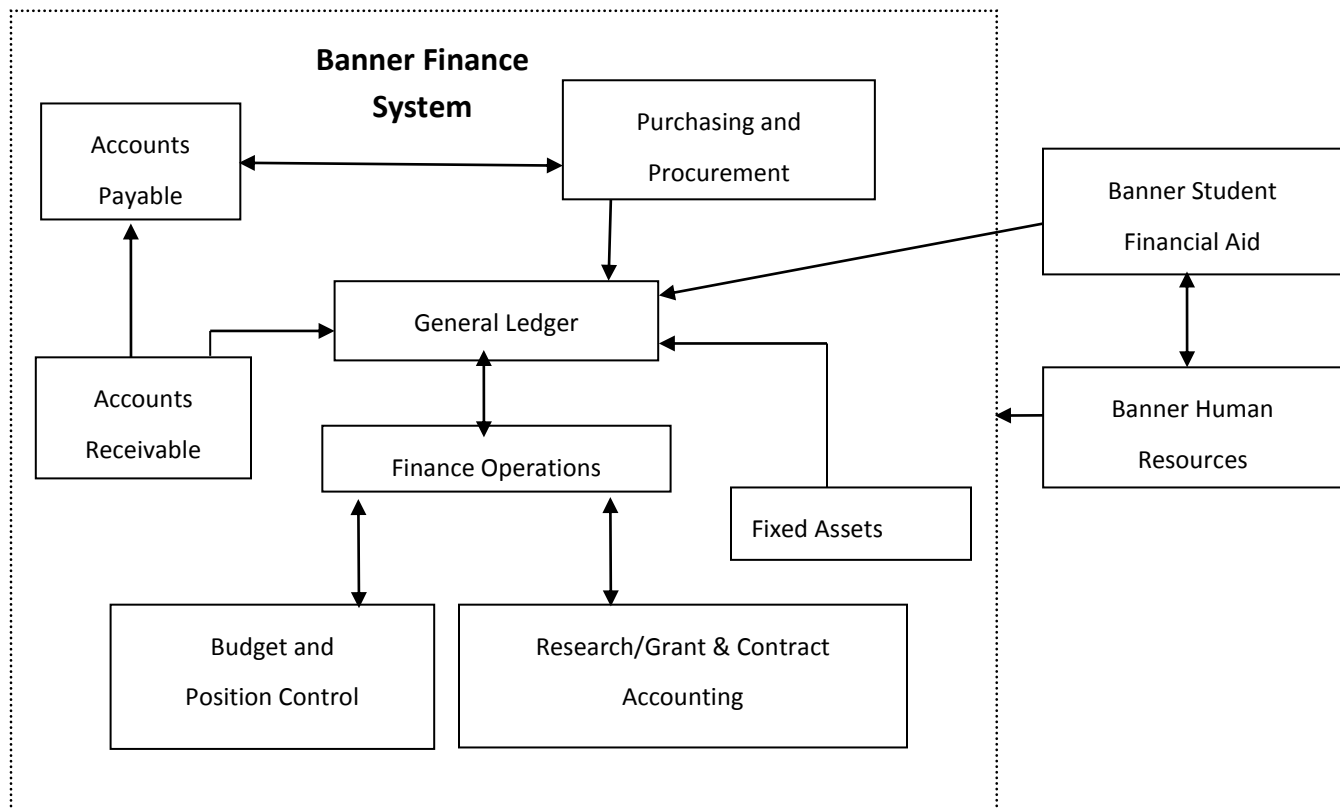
Banner Finance System

Accounts Payable

Purchasing and Procurement

Banner Student Financial Aid

General Ledger

Accounts Receivable

Finance Operations

Banner Human Resources

Fixed Assets

Budget and Position Control

Research/Grant & Contract Accounting